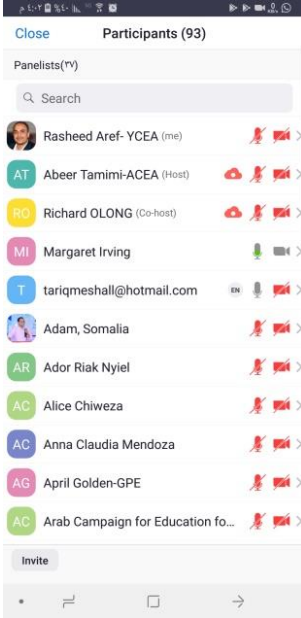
Close
Participants (93)

Panelists(٣٧)

Search

Rasheed Aref- YCEA (me)

AT Abeer Tamimi-ACEA (Host)

RO Richard OLONG (Co-host)

MI Margaret Irving

T tariqmeshall@hotmail.com EN

Adam, Somalia

AR Ador Riak Nyiel

AC Alice Chiweza

AC Anna Claudia Mendoza

AG April Golden-GPE

AC Arab Campaign for Education fo...

Invite